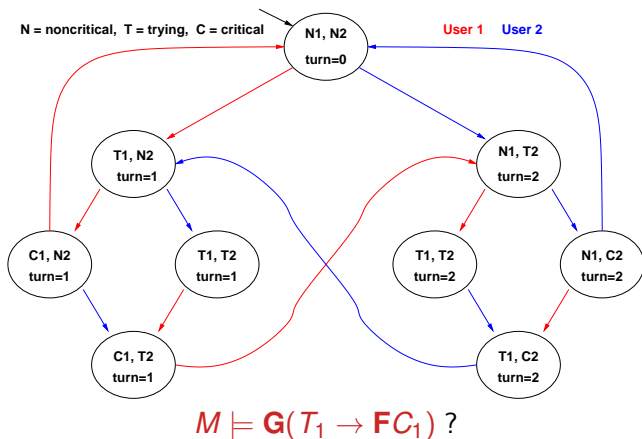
N = noncritical, T = trying, C = critical

User 1 User 2

N1, N2
turn=0

T1, N2
turn=1

N1, T2
turn=2

C1, N2
turn=1

T1, T2
turn=1

T1, T2
turn=2

N1, C2
turn=2

C1, T2
turn=1

T1, C2
turn=2

$M \models \mathbf{G}(T_1 \rightarrow \mathbf{F}C_1)$ ?